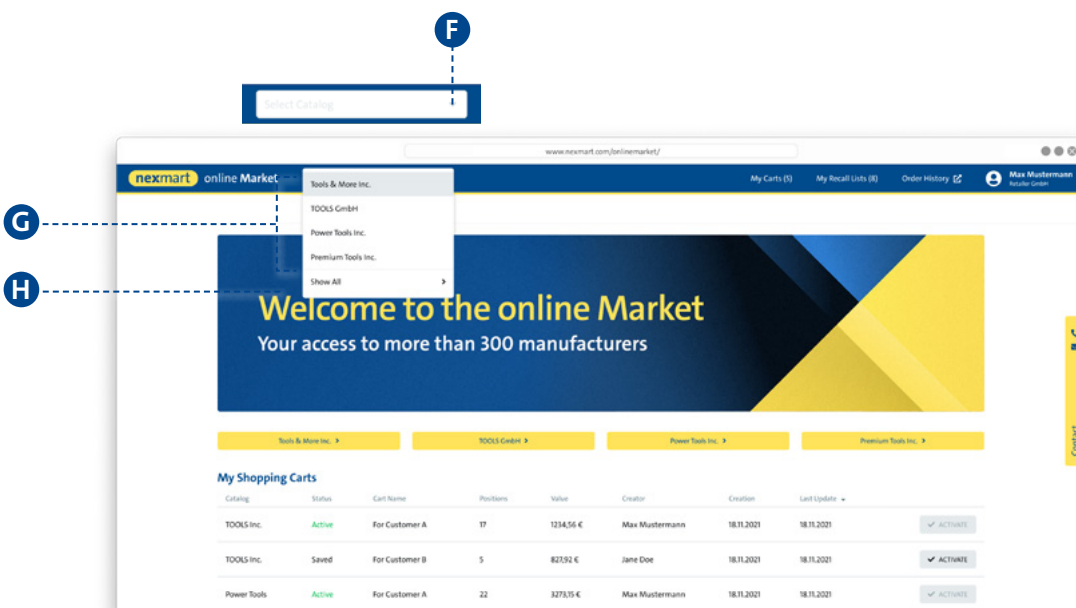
F

Select Catalog

www.nexmart.com/onlinemarket/

nexmart online Market

Tools & More Inc.
TOOLS GmbH
Power Tools Inc.
Premium Tools Inc.
Show All >

My Carts (5) My Recall Lists (8) Order History

Max Mustermann
Retailer GmbH

G

H

Welcome to the online Market
Your access to more than 300 manufacturers

Tools & More Inc. > TOOLS GmbH > Power Tools Inc. > Premium Tools Inc. >

Contact

My Shopping Carts

| Catalog | Status | Cart Name | Positions | Value | Creator | Creation | Last Update | |
|---|---|---|---|---|---|---|---|---|
| TOOLS Inc. | Active | For Customer A | 17 | 1234,56 € | Max Mustermann | 18.11.2021 | 18.11.2021 | ACTIVATE |
| TOOLS Inc. | Saved | For Customer B | 5 | 827,92 € | Jane Doe | 18.11.2021 | 18.11.2021 | ACTIVATE |
| Power Tools | Active | For Customer A | 22 | 3273,15 € | Max Mustermann | 18.11.2021 | 18.11.2021 | ACTIVATE |